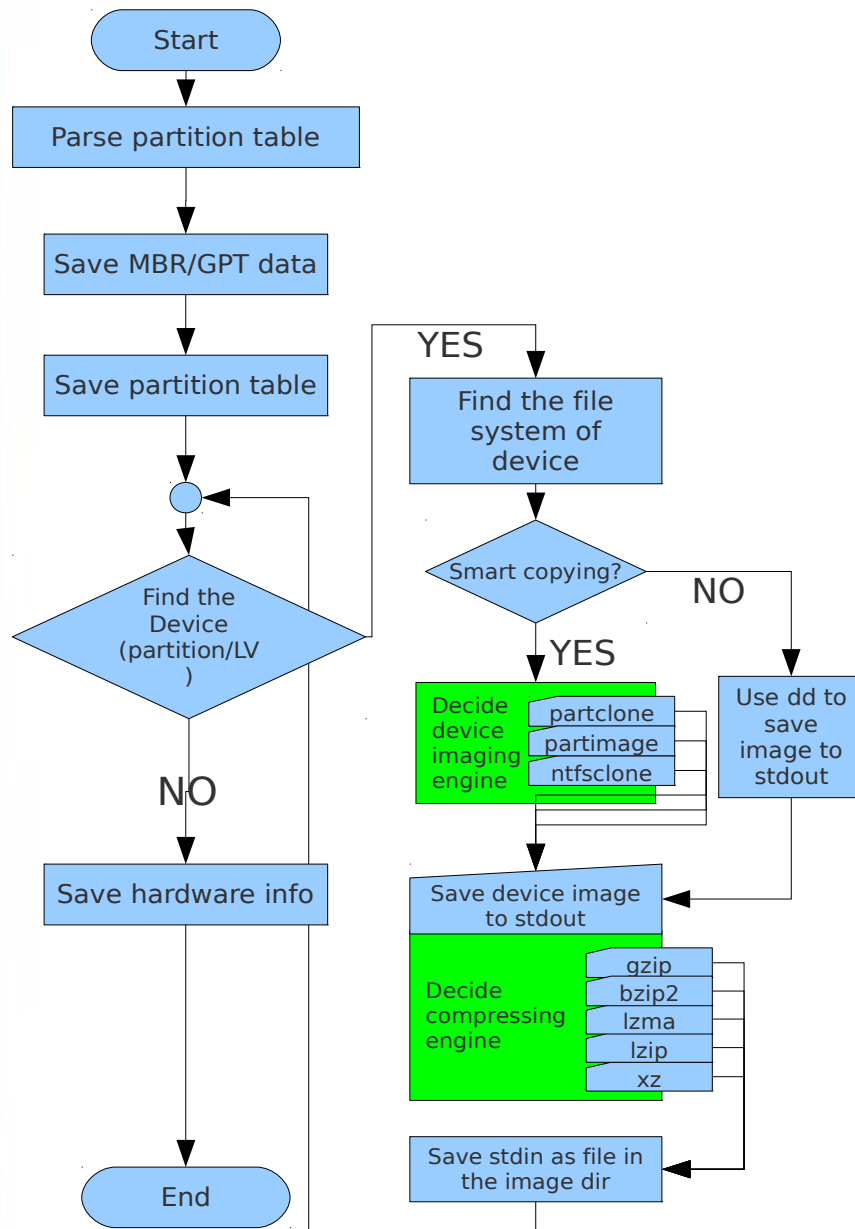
Start

Parse partition table

Save MBR/GPT data

Save partition table

Find the Device (partition/LV )

NO

Save hardware info

End

YES

Find the file system of device

Smart copying?

NO

YES

Decide device imaging engine

partclone

partimage

ntfsclone

Use dd to save image to stdout

Save device image to stdout

Decide compressing engine

gzip

bzip2

lzma

lzip

xz

Save stdin as file in the image dir